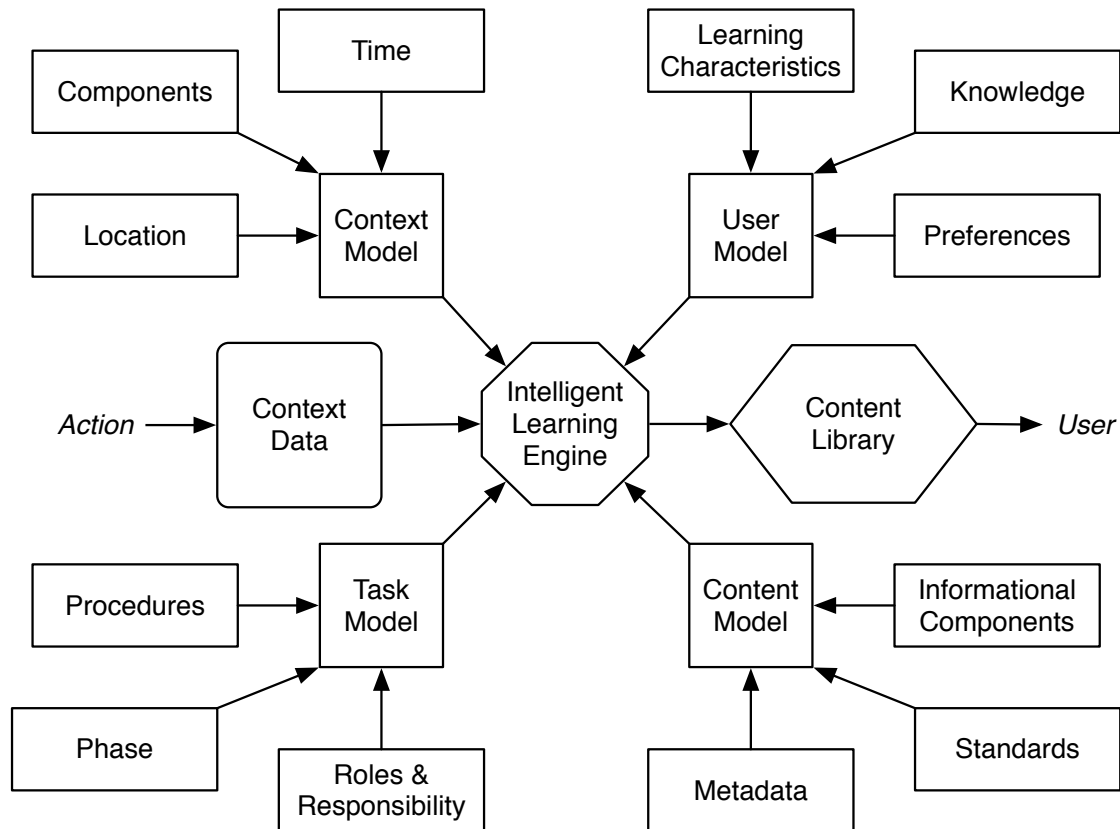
Time

Components

Context Model

Location

Learning Characteristics

Knowledge

User Model

Preferences

Action

Context Data

Intelligent Learning Engine

Content Library

User

Procedures

Task Model

Phase

Roles & Responsibility

Content Model

Informational Components

Standards

Metadata